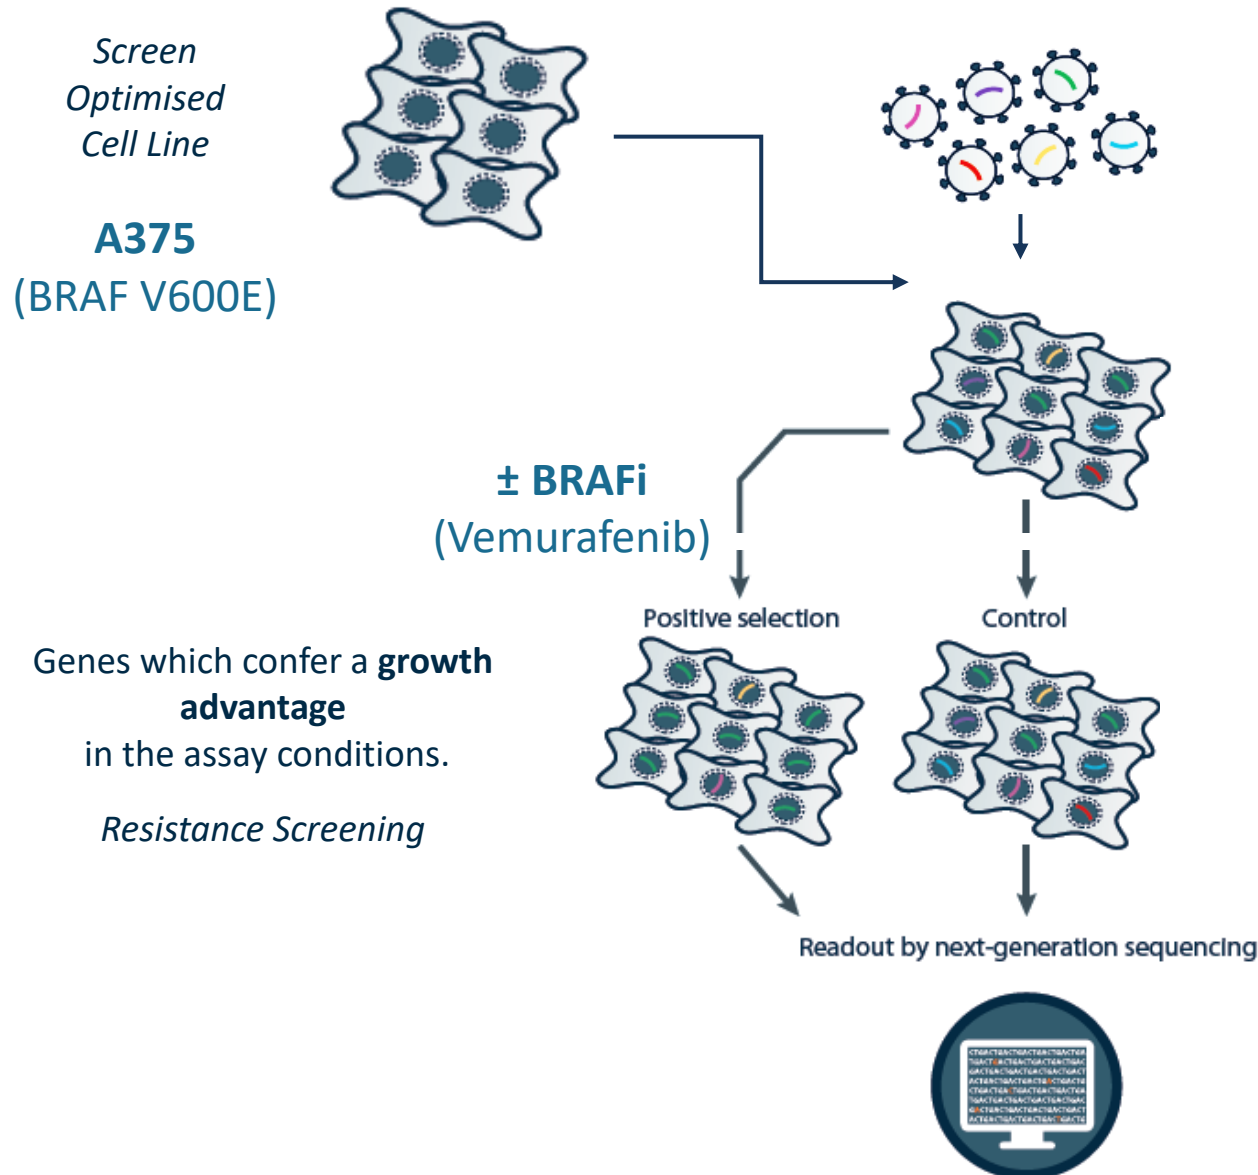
Screen
Optimised
Cell Line

A375
(BRAF V600E)

± BRAFi
(Vemurafenib)

Positive selection

Control

Genes which confer a **growth advantage** in the assay conditions.

*Resistance Screening*

Readout by next-generation sequencing